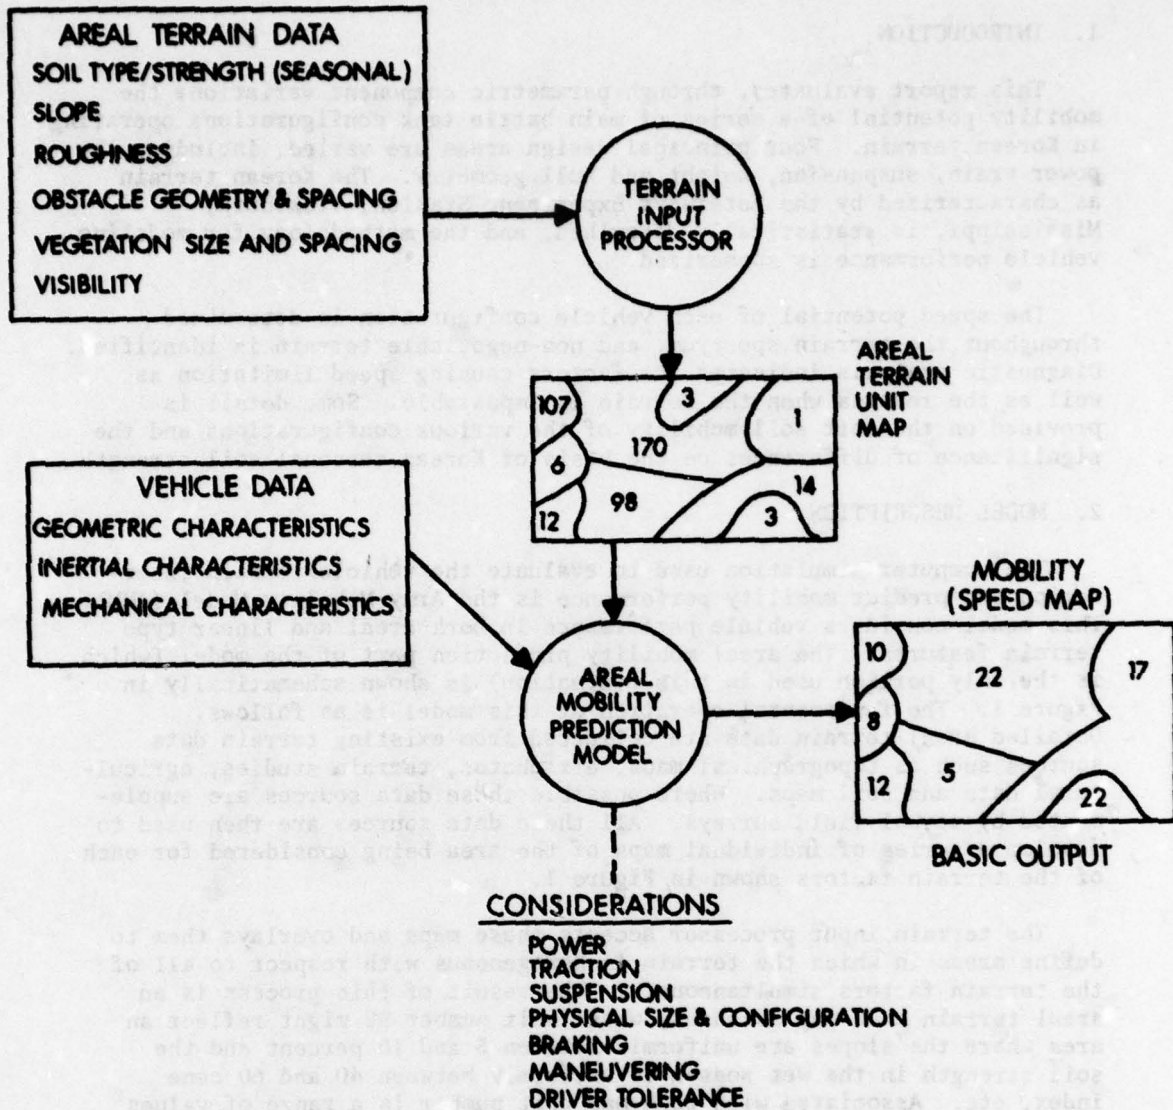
AREAL TERRAIN DATA
SOIL TYPE/STRENGTH (SEASONAL)
SLOPE
ROUGHNESS
OBSTACLE GEOMETRY & SPACING
VEGETATION SIZE AND SPACING
VISIBILITY

TERRAIN INPUT PROCESSOR

AREAL TERRAIN UNIT MAP

3
107
1
170
6
14
98
12
3

VEHICLE DATA
GEOMETRIC CHARACTERISTICS
INERTIAL CHARACTERISTICS
MECHANICAL CHARACTERISTICS

AREAL MOBILITY PREDICTION MODEL

MOBILITY (SPEED MAP)

10
22
17
8
12
5
22

BASIC OUTPUT

CONSIDERATIONS
POWER
TRACTION
SUSPENSION
PHYSICAL SIZE & CONFIGURATION
BRAKING
MANEUVERING
DRIVER TOLERANCE